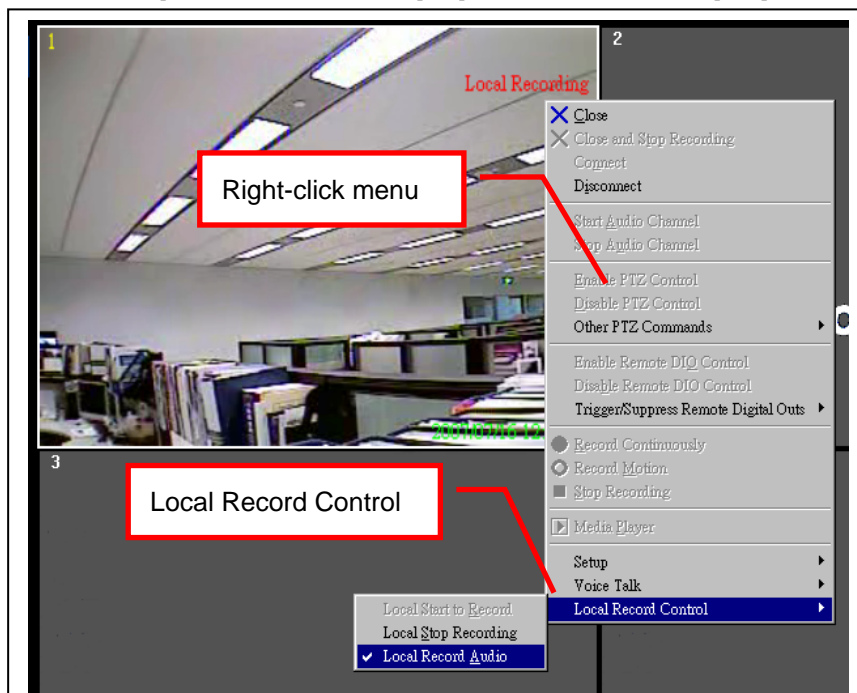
1

2

Local Recording

Close
Close and Stop Recording
Connect
Disconnect
Start Audio Channel
Stop Audio Channel
Enable PTZ Control
Disable PTZ Control
Other PTZ Commands
Enable Remote DIO Control
Disable Remote DIO Control
Trigger/Suppress Remote Digital Outs
Record Continuously
Record Motion
Stop Recording
Media Player
Setup
Voice Talk
Local Record Control

Right-click menu

2001/01/16 12

3

Local Record Control

Local Start to Record
Local Stop Recording
Local Record Audio